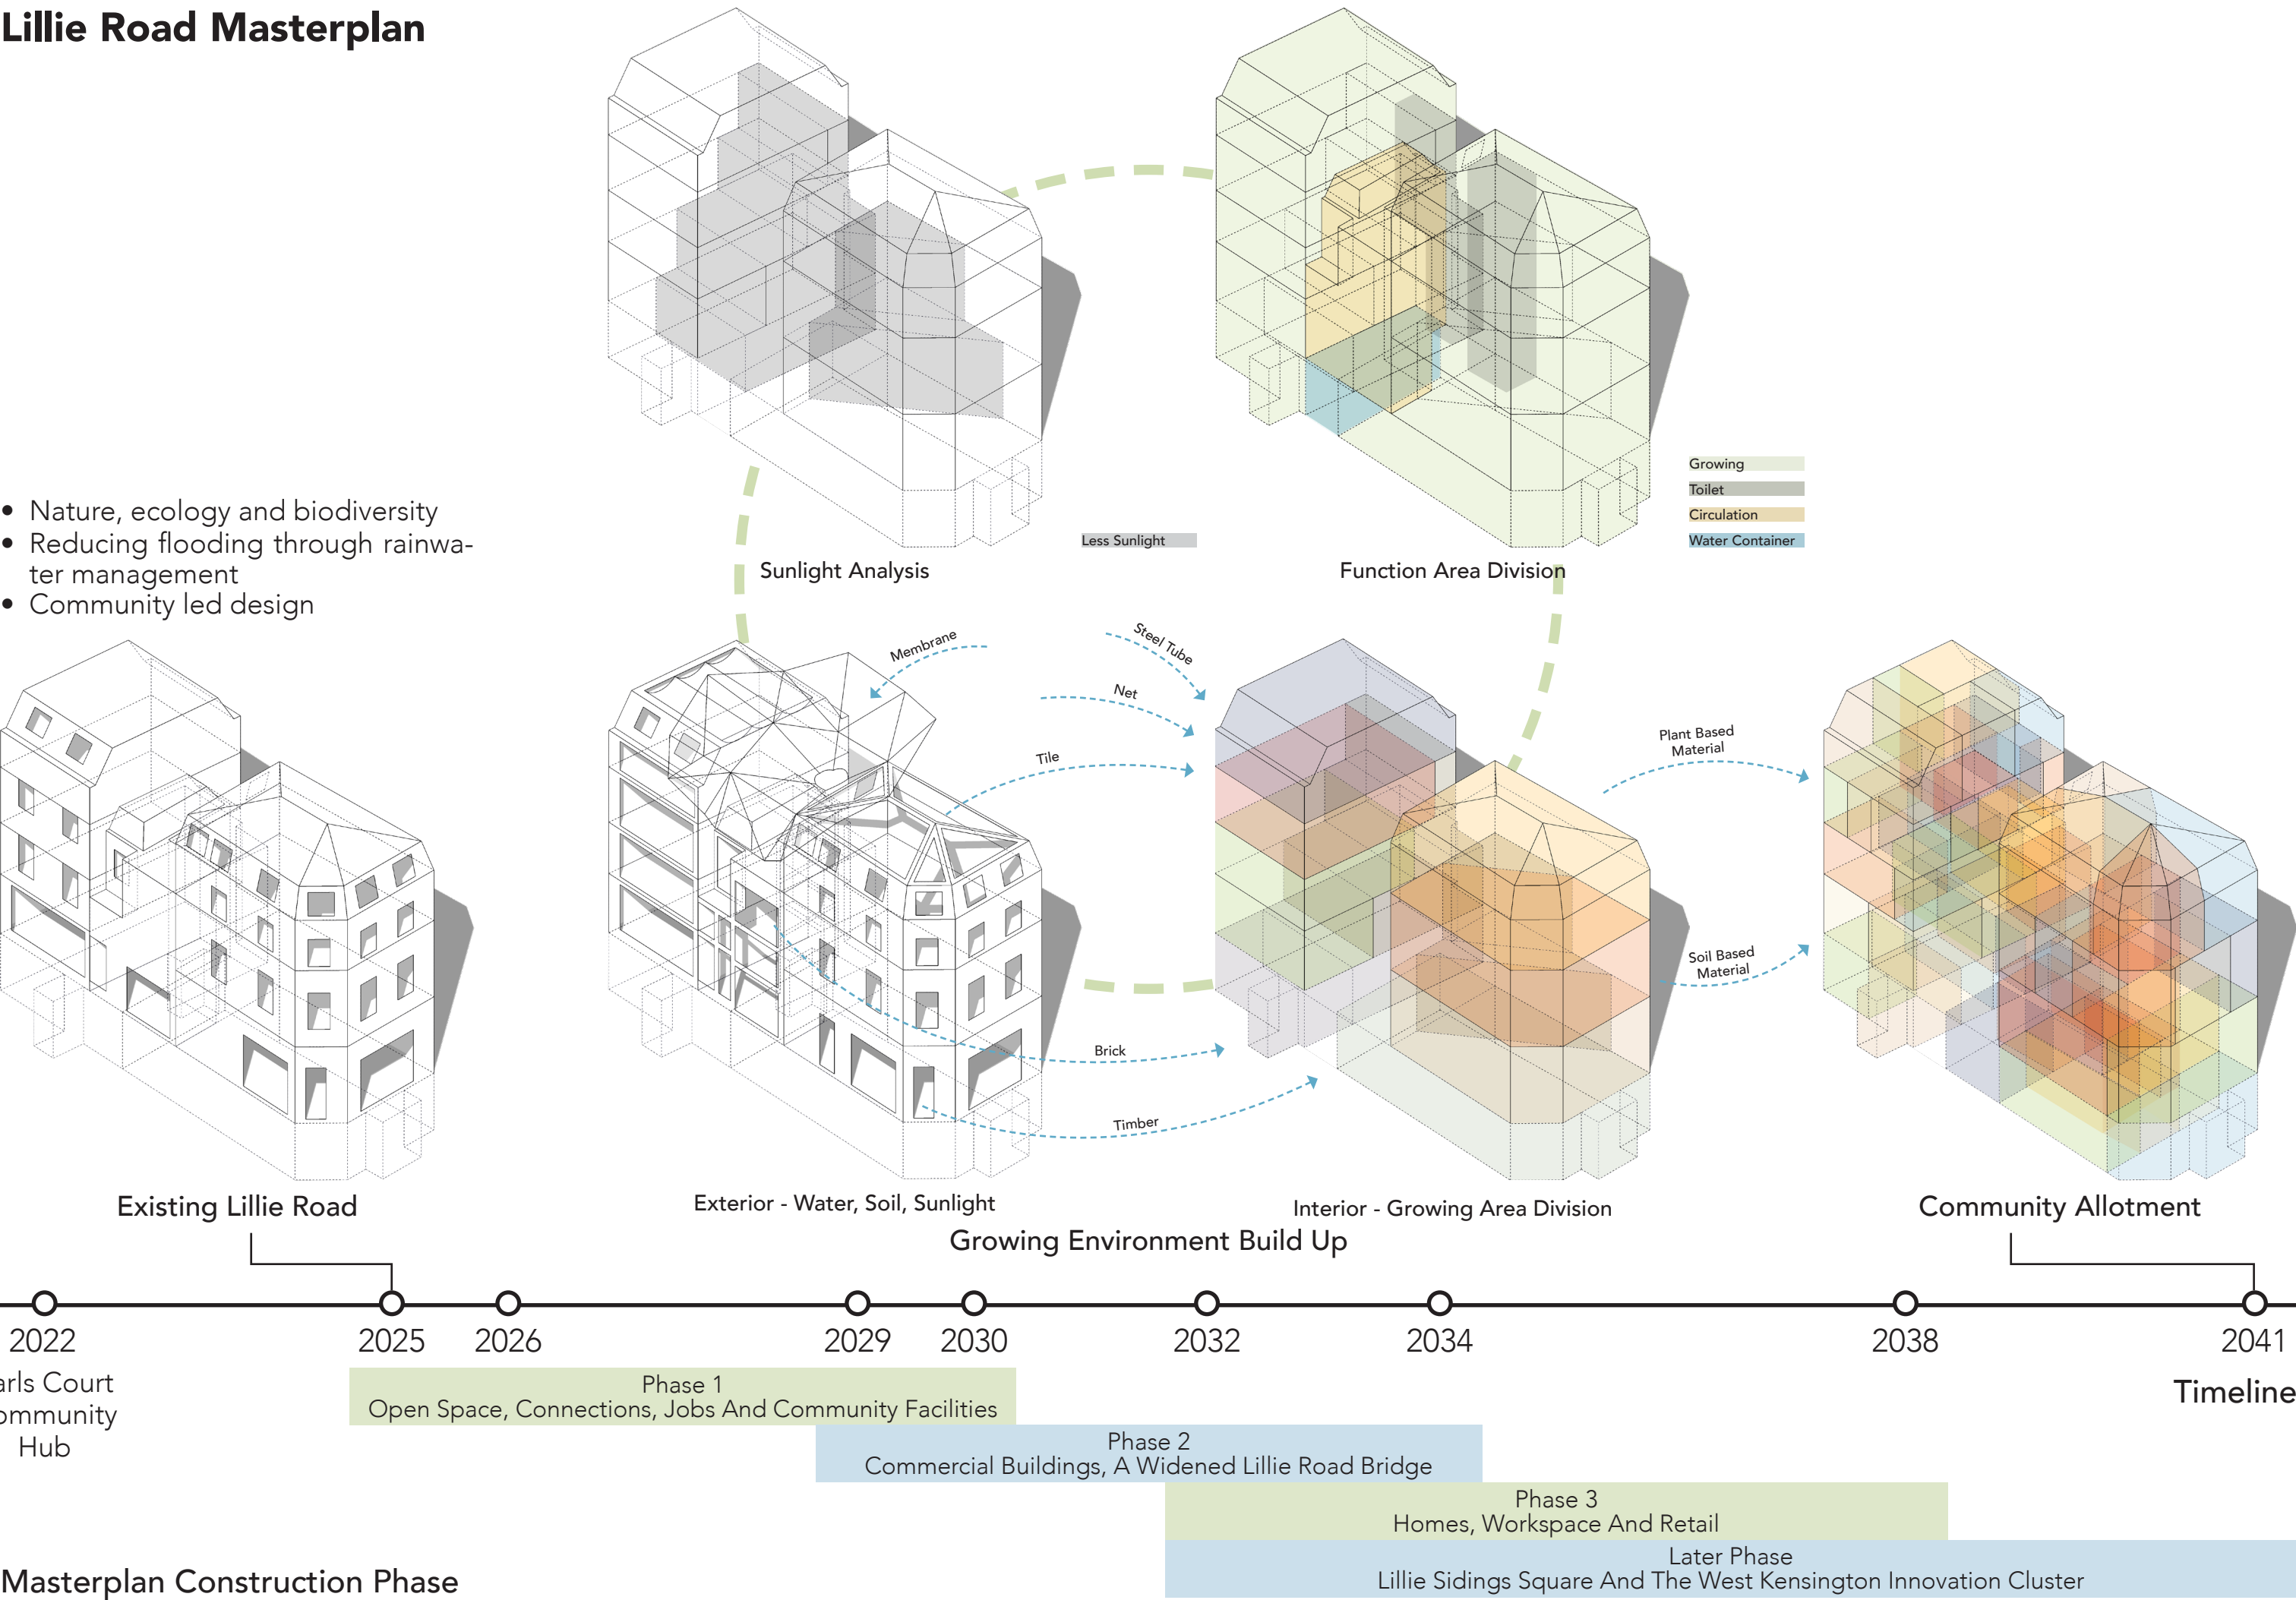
Lillie Road Masterplan

• Nature, ecology and biodiversity
• Reducing flooding through rainwater management
• Community led design

Less Sunlight

Sunlight Analysis

Growing
Toilet
Circulation
Water Container

Function Area Division

Membrane
Steel Tube
Net
Tile
Brick
Timber
Plant Based Material
Soil Based Material

Existing Lillie Road

Exterior - Water, Soil, Sunlight

Interior - Growing Area Division

Growing Environment Build Up

Community Allotment

2022
2025
2026
2029
2030
2032
2034
2038
2041

arls Court
ommunity
Hub

Timeline

Phase 1
Open Space, Connections, Jobs And Community Facilities

Phase 2
Commercial Buildings, A Widened Lillie Road Bridge

Phase 3
Homes, Workspace And Retail

Later Phase
Lillie Sidings Square And The West Kensington Innovation Cluster

Masterplan Construction Phase